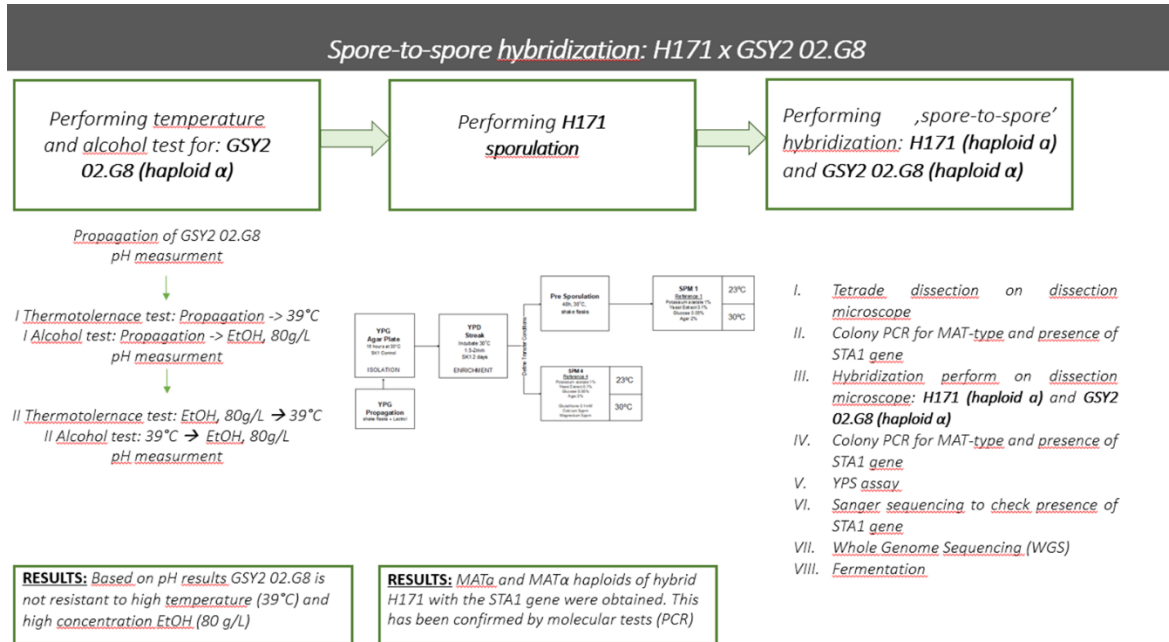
Spore-to-spore hybridization: H171 x GSY2 02.G8

Performing temperature and alcohol test for: GSY2 02.G8 (haploid α)

Performing H171 sporulation

Performing ‚spore-to-spore' hybridization: H171 (haploid α) and GSY2 02.G8 (haploid α)

Propagation of GSY2 02.G8
pH measurment

I Thermotolernace test: Propagation -> 39°C
I Alcohol test: Propagation -> EtOH, 80g/L
pH measurment

II Thermotolernace test: EtOH, 80g/L → 39°C
II Alcohol test: 39°C → EtOH, 80g/L
pH measurment

YPG Agar Plate
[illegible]
ISOLATION

YPG Propagation
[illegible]

YPD Streak
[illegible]
ENRICHMENT

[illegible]

Pre Sporulation
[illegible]

SPM 1
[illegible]

23°C
30°C

SPM 4
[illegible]

23°C
30°C

I. Tetrade dissection on dissection microscope
II. Colony PCR for MAT-type and presence of STA1 gene
III. Hybridization perform on dissection microscope: H171 (haploid α) and GSY2 02.G8 (haploid α)
IV. Colony PCR for MAT-type and presence of STA1 gene
V. YPS assay
VI. Sanger sequencing to check presence of STA1 gene
VII. Whole Genome Sequencing (WGS)
VIII. Fermentation

RESULTS: Based on pH results GSY2 02.G8 is not resistant to high temperature (39°C) and high concentration EtOH (80 g/L)

RESULTS: MATa and MATα haploids of hybrid H171 with the STA1 gene were obtained. This has been confirmed by molecular tests (PCR)